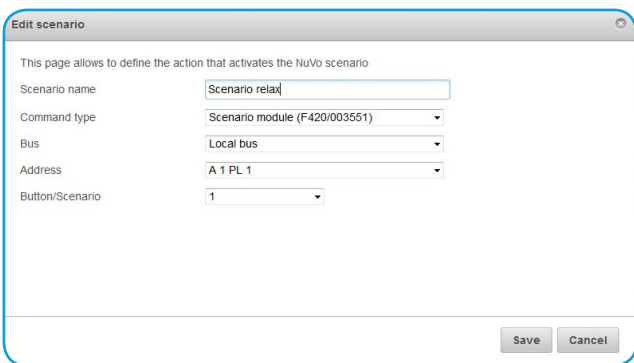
Edit scenario

This page allows to define the action that activates the NuVo scenario

Scenario name | Scenario relax
Command type | Scenario module (F420/003551)
Bus | Local bus
Address | A 1 PL 1
Button/Scenario | 1

Save Cancel